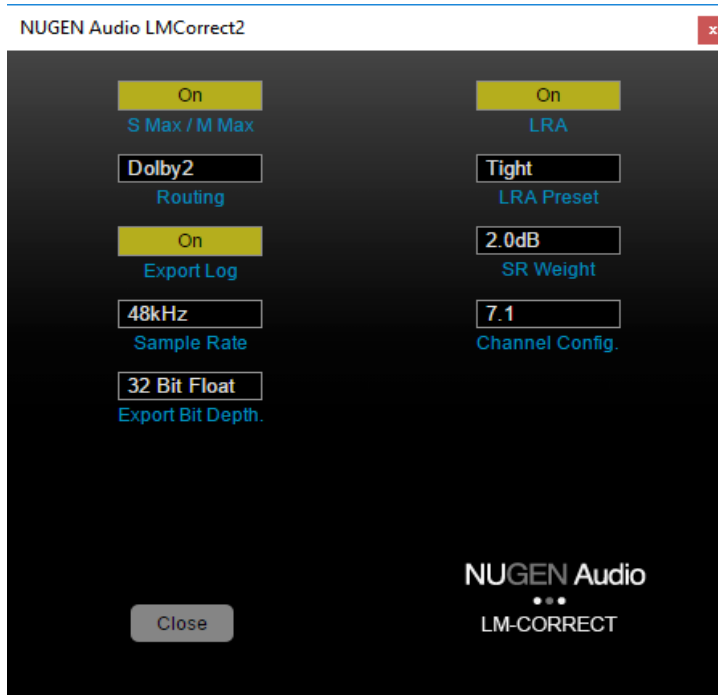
NUGEN Audio LMCorrect2

On
S Max / M Max

On
LRA

Dolby2
Routing

Tight
LRA Preset

On
Export Log

2.0dB
SR Weight

48kHz
Sample Rate

7.1
Channel Config.

32 Bit Float
Export Bit Depth.

NUGEN Audio
LM-CORRECT

Close